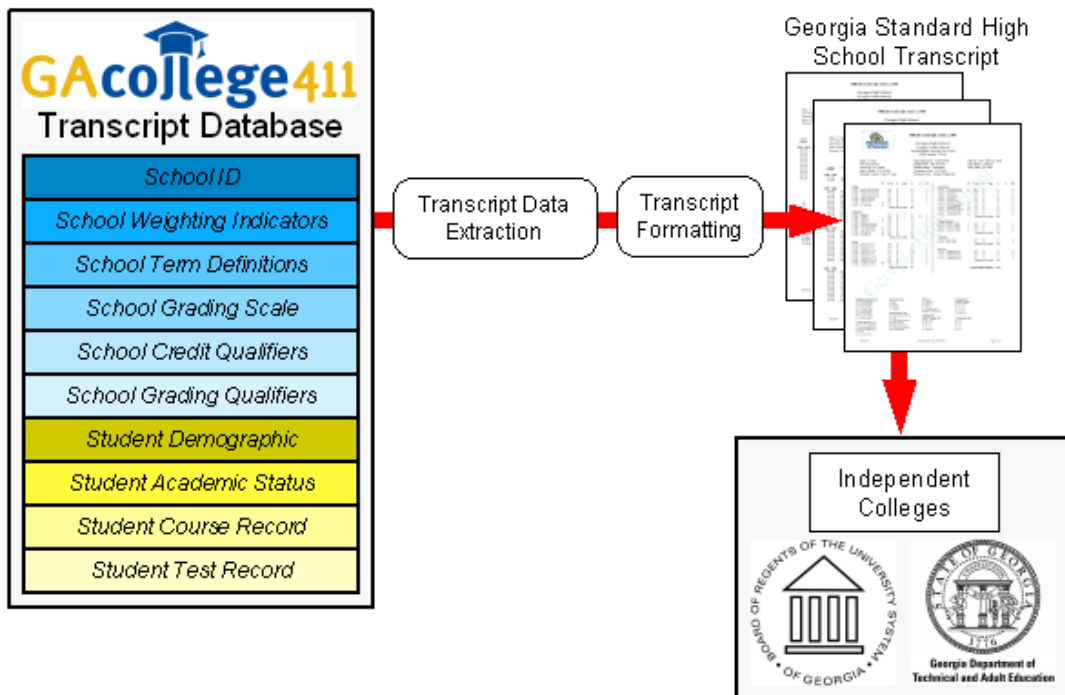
GAcollege411
Transcript Database

School ID
School Weighting Indicators
School Term Definitions
School Grading Scale
School Credit Qualifiers
School Grading Qualifiers
Student Demographic
Student Academic Status
Student Course Record
Student Test Record

Transcript Data Extraction

Transcript Formatting

Georgia Standard High School Transcript

Independent Colleges

BOARD OF REGENTS OF THE UNIVERSITY SYSTEM OF GEORGIA

STATE OF GEORGIA 1776

Georgia Department of Technical and Adult Education